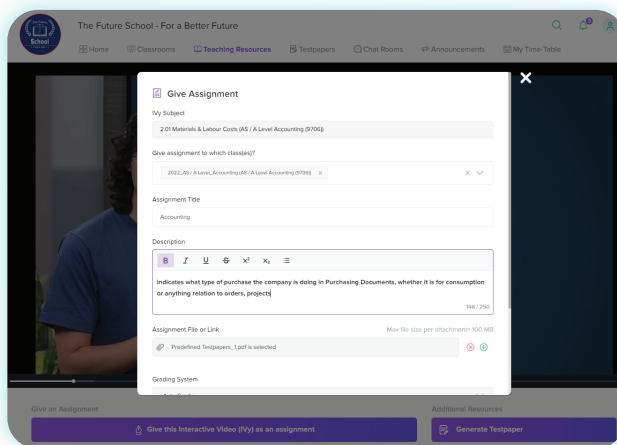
School

The Future School - For a Better Future

Home Classrooms Teaching Resources Testpapers Chat Rooms Announcements My Time-Table

Give Assignment

IVy Subject

2.01 Materials & Labour Costs (AS / A Level Accounting (9706))

Give assignment to which class(es)?

2022_AS / A Level_Accounting (AS / A Level Accounting (9706)) ×

Assignment Title

Accounting

Description

B I U S x² x₂

Indicates what type of purchase the company is doing in Purchasing Documents, whether it is for consumption or anything relation to orders, projects

148 / 250

Assignment File or Link

Max file size per attachment: 100 MB

Predefined Testpapers_1.pdf is selected

Grading System

Give an Assignment

Give this Interactive Video (IVy) as an assignment

Additional Resources

Generate Testpaper